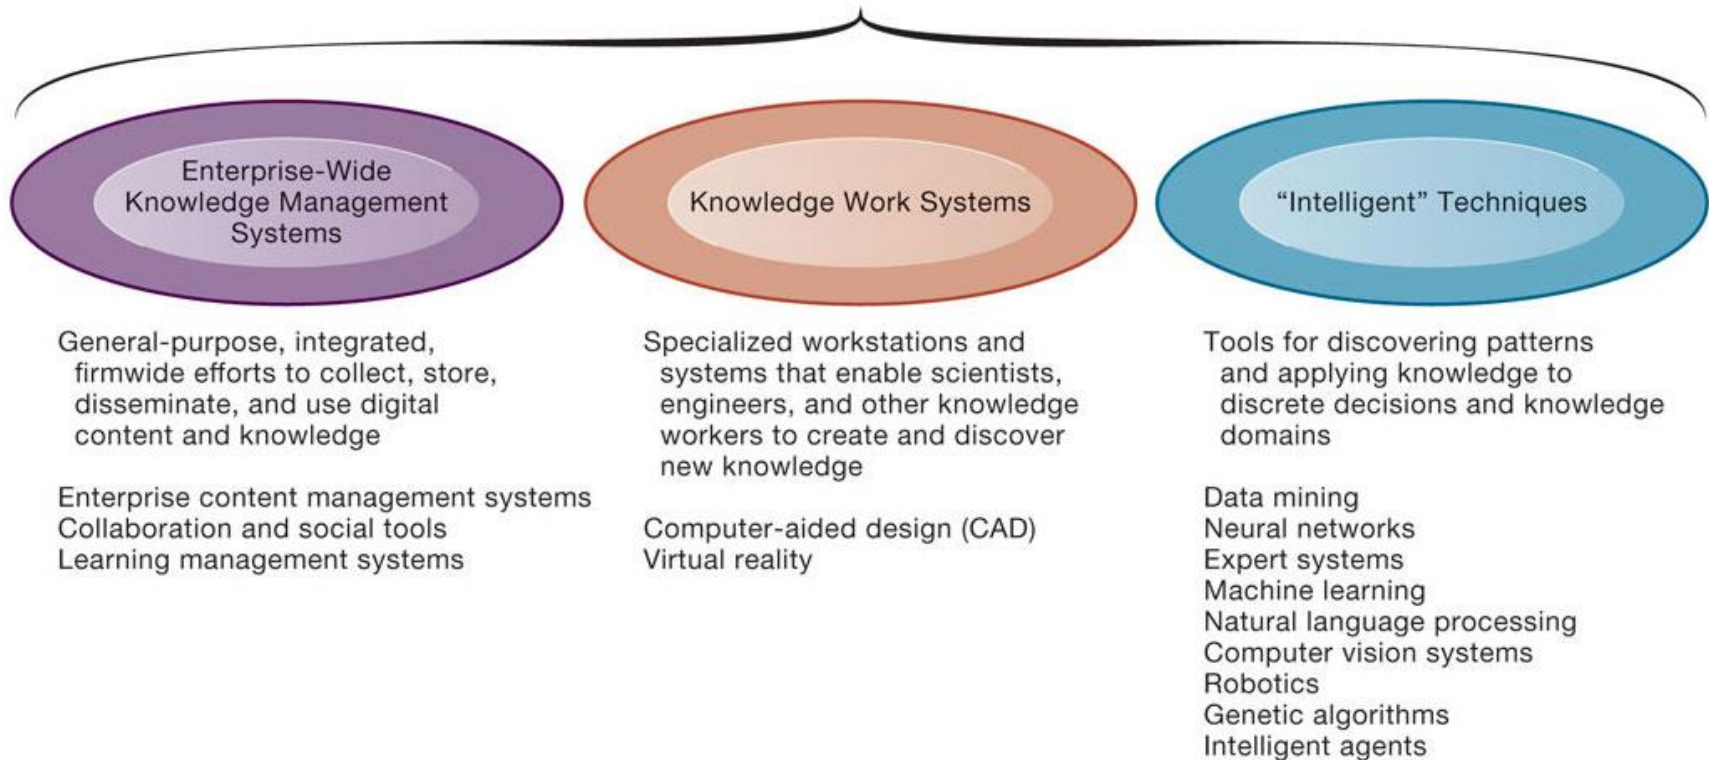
Enterprise-Wide Knowledge Management Systems

General-purpose, integrated, firmwide efforts to collect, store, disseminate, and use digital content and knowledge

Enterprise content management systems
Collaboration and social tools
Learning management systems

Knowledge Work Systems

Specialized workstations and systems that enable scientists, engineers, and other knowledge workers to create and discover new knowledge

Computer-aided design (CAD)
Virtual reality

"Intelligent" Techniques

Tools for discovering patterns and applying knowledge to discrete decisions and knowledge domains

Data mining
Neural networks
Expert systems
Machine learning
Natural language processing
Computer vision systems
Robotics
Genetic algorithms
Intelligent agents